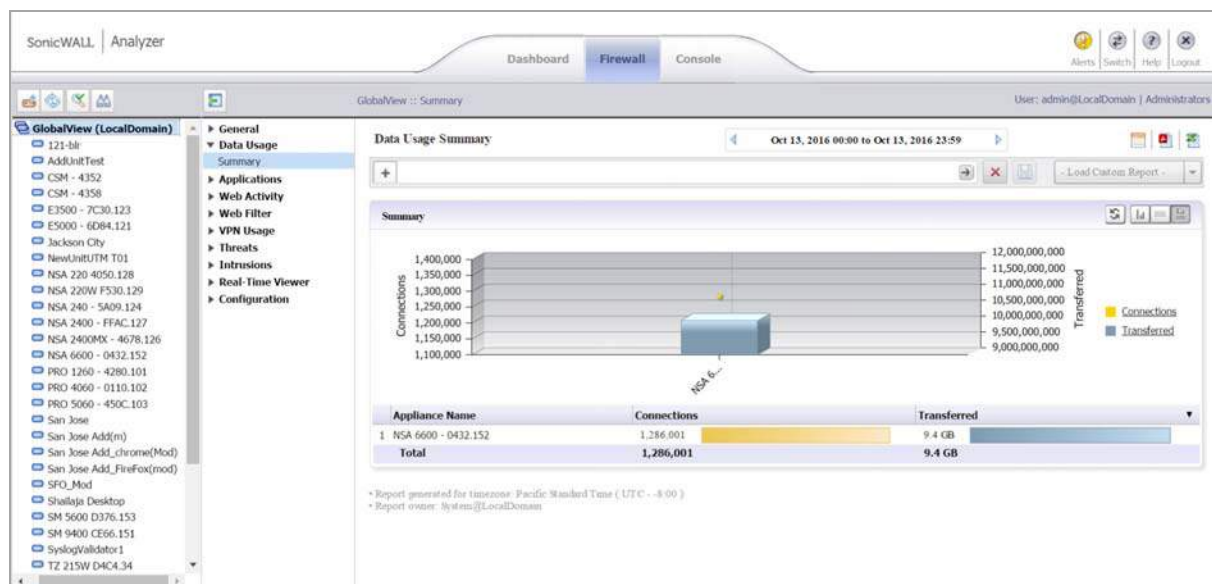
SonicWALL | Analyzer

Dashboard Firewall Console

Alerts Switch Help Logout

GlobalView :: Summary

User: admin@LocalDomain | Administrators

GlobalView (LocalDomain)
121-blr
AddUnitTest
CSM - 4352
CSM - 4358
E3500 - 7C30.123
E5000 - 6D84.121
Jackson City
NewUnitUTM T01
NSA 220 4050.128
NSA 220W F530.129
NSA 240 - 5A09.124
NSA 2400 - FFAC.127
NSA 2400MX - 4678.126
NSA 6600 - 0432.152
PRO 1260 - 4280.101
PRO 4060 - 0110.102
PRO 5060 - 450C.103
San Jose
San Jose Add(m)
San Jose Add_chrome(Mod)
San Jose Add_FireFox(mod)
SFO_Mod
Shailaja Desktop
SM 5600 D376.153
SM 9400 CE66.151
SyslogValidator1
TZ 215W D4C4.34

▸ General
▾ Data Usage
Summary
▸ Applications
▸ Web Activity
▸ Web Filter
▸ VPN Usage
▸ Threats
▸ Intrusions
▸ Real-Time Viewer
▸ Configuration

Data Usage Summary

Oct 13, 2016 00:00 to Oct 13, 2016 23:59

- Load Custom Report -

Summary

1,400,000
1,350,000
1,300,000
1,250,000
1,200,000
1,150,000
1,100,000
Connections

12,000,000,000
11,500,000,000
11,000,000,000
10,500,000,000
10,000,000,000
9,500,000,000
9,000,000,000
Transferred

NSA 6...

Connections
Transferred

| Appliance Name | Connections | Transferred |
|---|---|---|
| 1 NSA 6600 - 0432.152 | 1,286,001 | 9.4 GB |
| Total | 1,286,001 | 9.4 GB |

• Report generated for timezone: Pacific Standard Time ( UTC - -8:00 )
• Report owner: System@LocalDomain